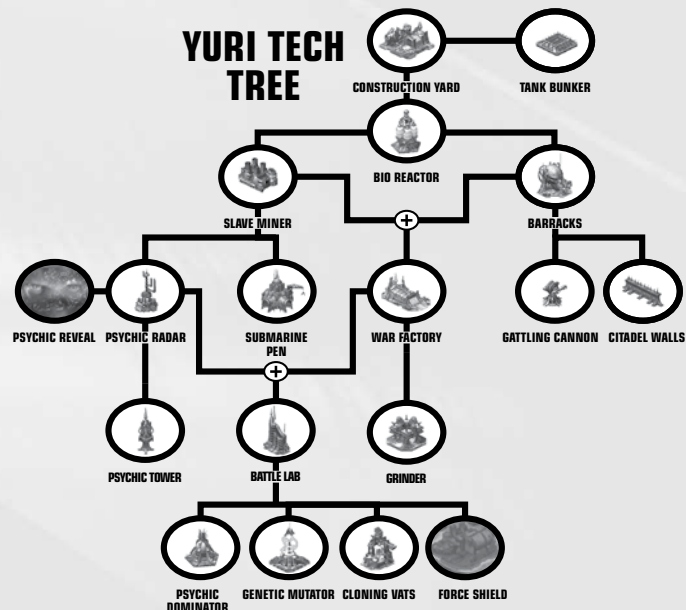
YURI TECH TREE

CONSTRUCTION YARD

TANK BUNKER

BIO REACTOR

SLAVE MINER

BARRACKS

PSYCHIC REVEAL

PSYCHIC RADAR

SUBMARINE PEN

WAR FACTORY

GATTLING CANNON

CITADEL WALLS

PSYCHIC TOWER

BATTLE LAB

GRINDER

PSYCHIC DOMINATOR

GENETIC MUTATOR

CLONING VATS

FORCE SHIELD